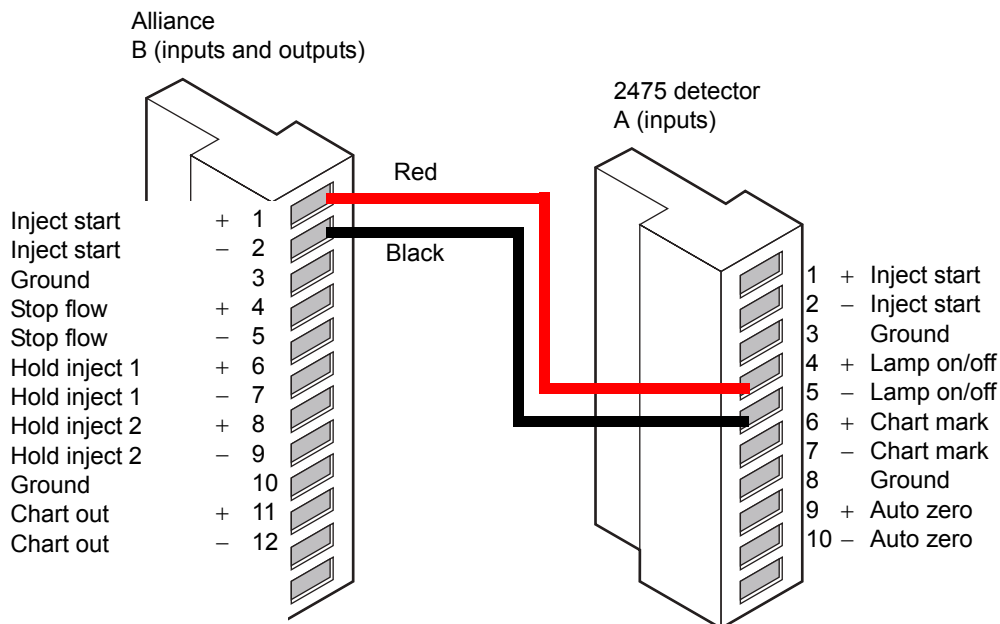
Alliance
B (inputs and outputs)

2475 detector
A (inputs)

Red

Black

Inject start + 1
Inject start − 2
Ground 3
Stop flow + 4
Stop flow − 5
Hold inject 1 + 6
Hold inject 1 − 7
Hold inject 2 + 8
Hold inject 2 − 9
Ground 10
Chart out + 11
Chart out − 12

1 + Inject start
2 − Inject start
3 Ground
4 + Lamp on/off
5 − Lamp on/off
6 + Chart mark
7 − Chart mark
8 Ground
9 + Auto zero
10 − Auto zero